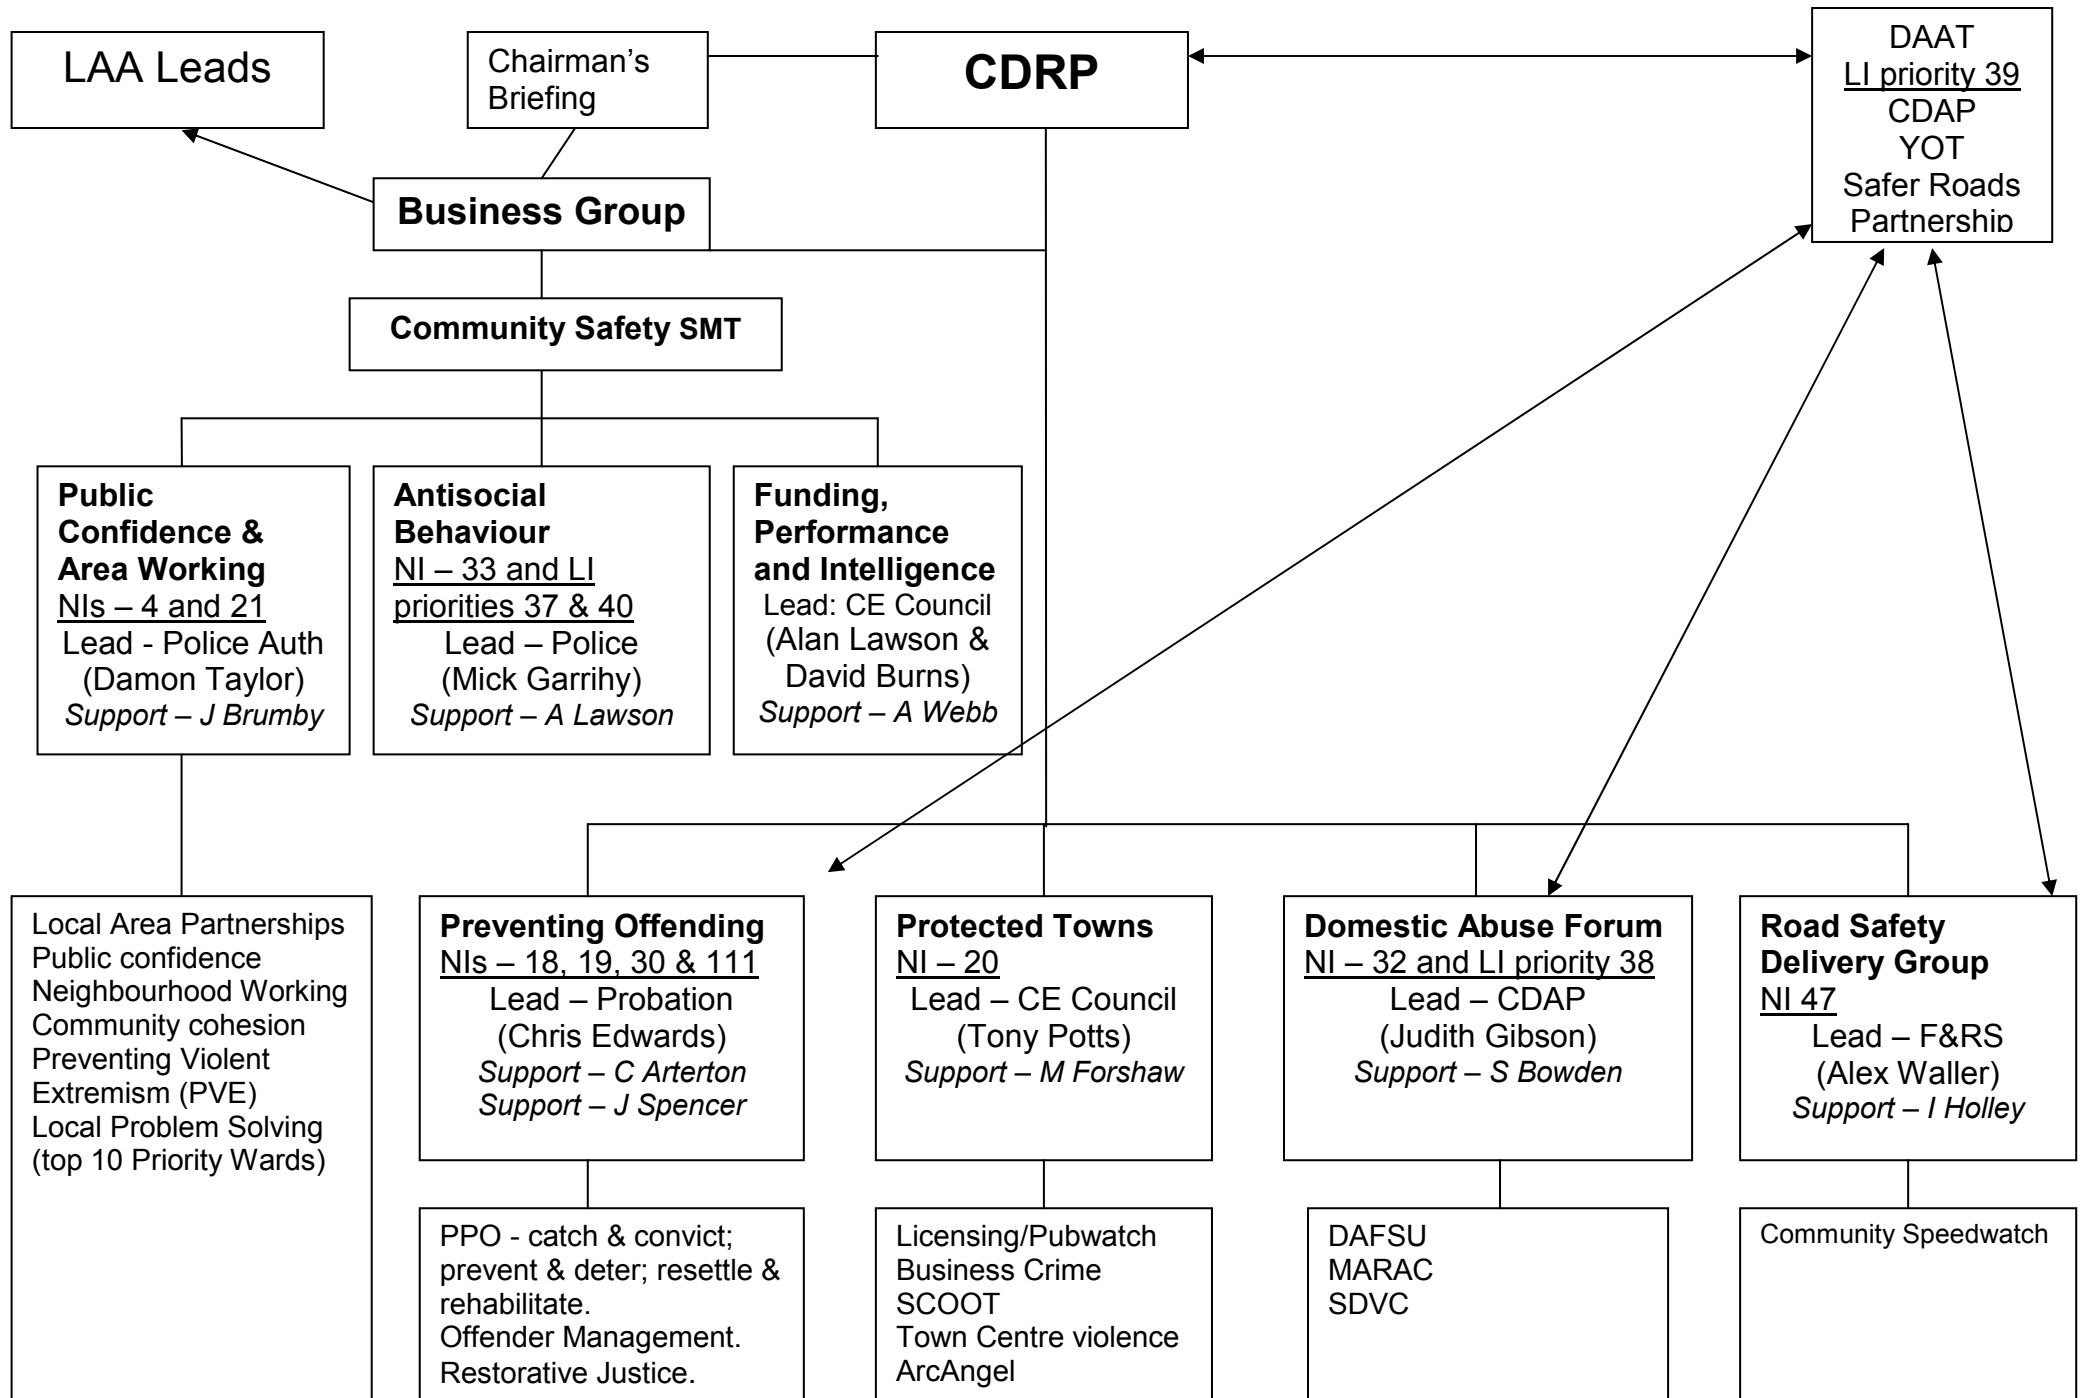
LAA Leads

Chairman's Briefing

CDRP

DAAT
LI priority 39
CDAP
YOT
Safer Roads
Partnership

Business Group

Community Safety SMT

**Public Confidence & Area Working**
NIs – 4 and 21
Lead - Police Auth
(Damon Taylor)
*Support – J Brumby*

**Antisocial Behaviour**
NI – 33 and LI priorities 37 & 40
Lead – Police
(Mick Garrihy)
*Support – A Lawson*

**Funding, Performance and Intelligence**
Lead: CE Council
(Alan Lawson & David Burns)
*Support – A Webb*

Local Area Partnerships
Public confidence
Neighbourhood Working
Community cohesion
Preventing Violent Extremism (PVE)
Local Problem Solving (top 10 Priority Wards)

**Preventing Offending**
NIs – 18, 19, 30 & 111
Lead – Probation
(Chris Edwards)
*Support – C Arterton*
*Support – J Spencer*

**Protected Towns**
NI – 20
Lead – CE Council
(Tony Potts)
*Support – M Forshaw*

**Domestic Abuse Forum**
NI – 32 and LI priority 38
Lead – CDAP
(Judith Gibson)
*Support – S Bowden*

**Road Safety Delivery Group**
NI 47
Lead – F&RS
(Alex Waller)
*Support – I Holley*

PPO - catch & convict; prevent & deter; resettle & rehabilitate.
Offender Management.
Restorative Justice.

Licensing/Pubwatch
Business Crime
SCOOT
Town Centre violence
ArcAngel

DAFSU
MARAC
SDVC

Community Speedwatch